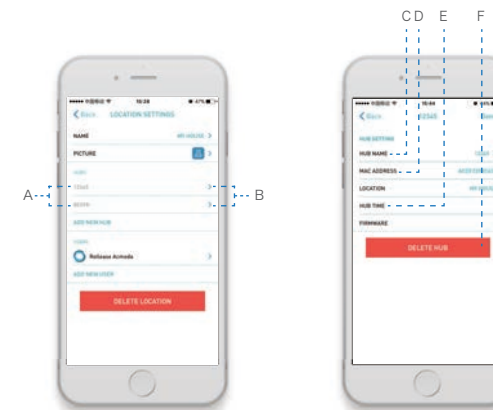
C D E F

A

B

16:28

Back LOCATION SETTINGS

NAME MY HOUSE >

PICTURE

HUBS

12345 >

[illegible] >

ADD NEW HUB

USERS

Release Armada >

ADD NEW USER

DELETE LOCATION

16:44

Back 12345 Done

HUB SETTING

HUB NAME

MAC ADDRESS

LOCATION

HUB TIME

FIRMWARE

DELETE HUB